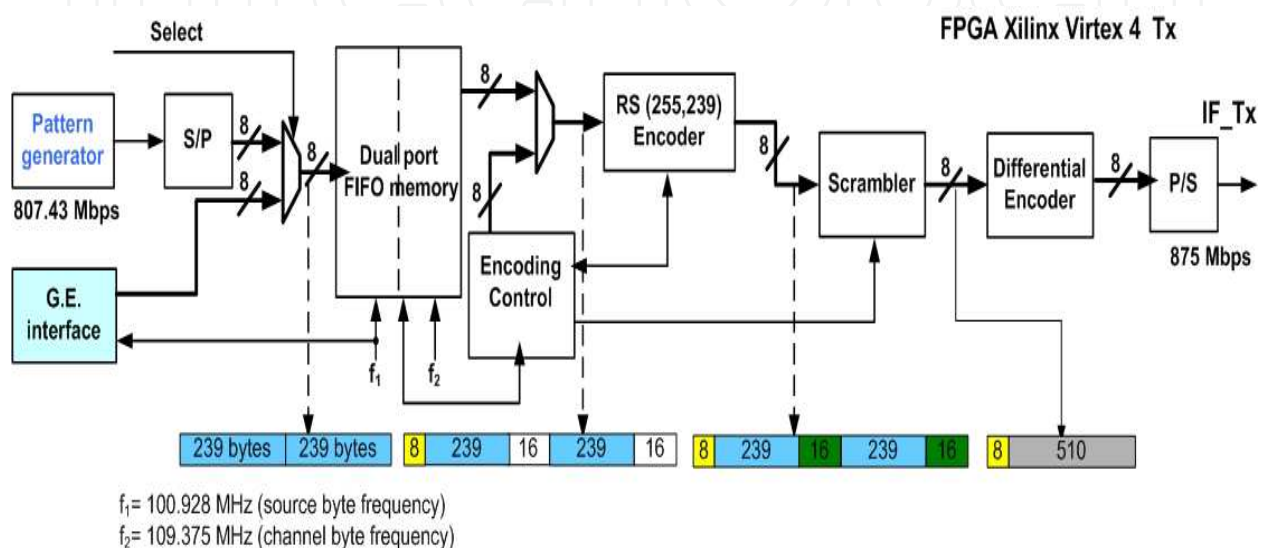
FPGA Xilinx Virtex 4 Tx

Select

Pattern generator

807.43 Mbps

S/P

8

8

8

Dual port FIFO memory

8

8

RS (255,239) Encoder

8

Scrambler

8

Differential Encoder

8

P/S

IF_Tx

875 Mbps

G.E. interface

Encoding Control

$f_1$

$f_2$

| 239 bytes | 239 bytes |
|---|---|

| 8 | 239 | 16 | 239 | 16 |
|---|---|---|---|---|

| 8 | 239 | 16 | 239 | 16 |
|---|---|---|---|---|

| 8 | 510 |
|---|---|

$f_1$= 100.928 MHz (source byte frequency)
$f_2$= 109.375 MHz (channel byte frequency)